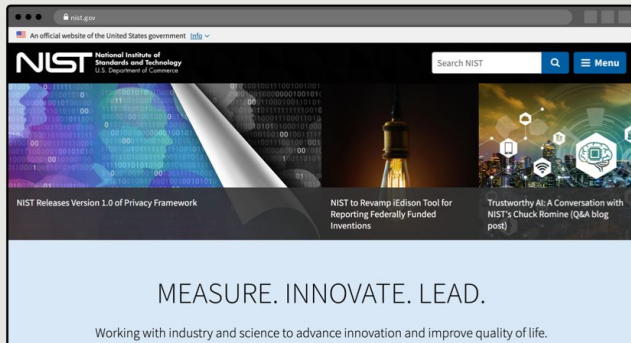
nist.gov

An official website of the United States government Info

NIST National Institute of Standards and Technology U.S. Department of Commerce

Search NIST

Menu

NIST Releases Version 1.0 of Privacy Framework

NIST to Revamp iEdison Tool for Reporting Federally Funded Inventions

Trustworthy AI: A Conversation with NIST's Chuck Romine (Q&A blog post)

MEASURE. INNOVATE. LEAD.

Working with industry and science to advance innovation and improve quality of life.